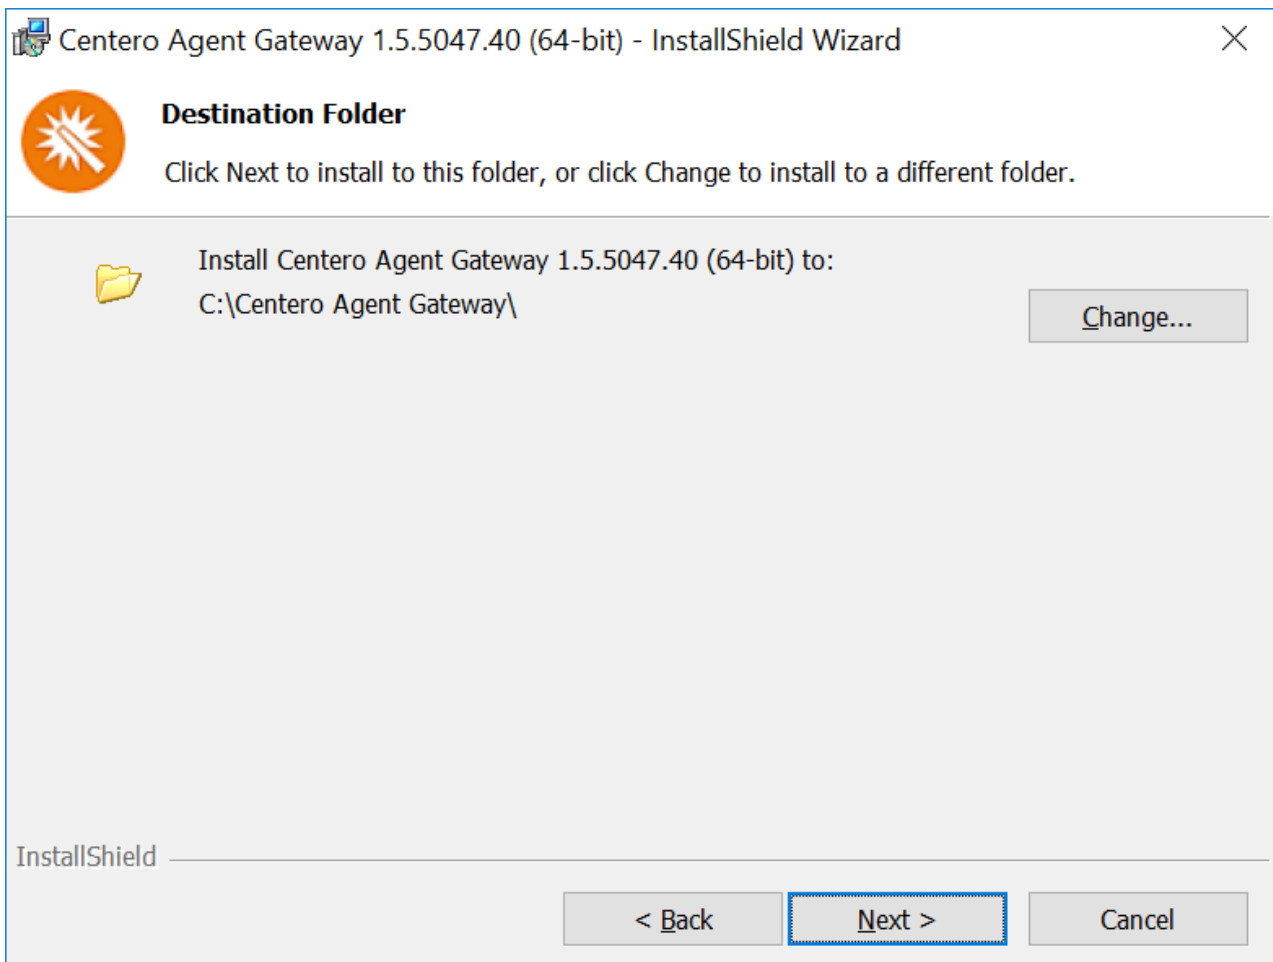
Centero Agent Gateway 1.5.5047.40 (64-bit) - InstallShield Wizard

Destination Folder

Click Next to install to this folder, or click Change to install to a different folder.

Install Centero Agent Gateway 1.5.5047.40 (64-bit) to:
C:\Centero Agent Gateway\

Change...

InstallShield

< Back

Next >

Cancel